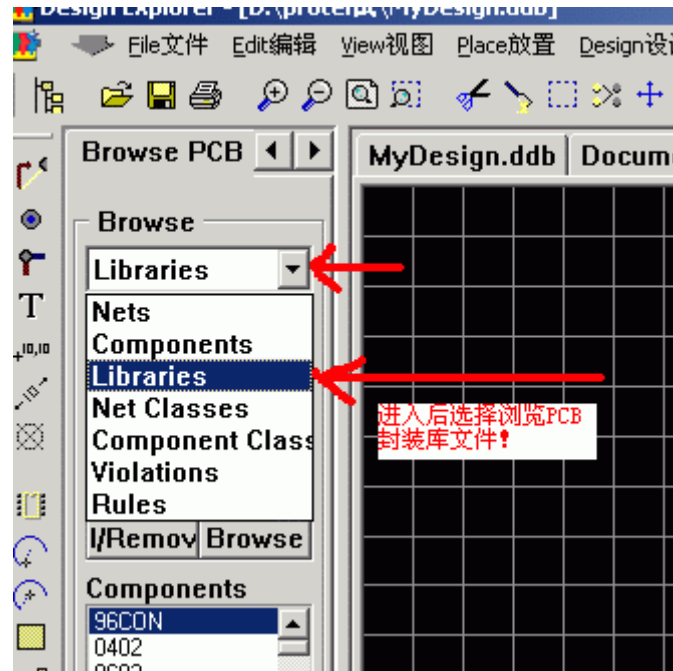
Design Explorer - [D:\protel试\MyDesign.ddb]

File文件 Edit编辑 View视图 Place放置 Design设

Browse PCB

MyDesign.ddb Docum

Browse

Libraries

Nets
Components
Libraries
Net Classes
Component Class
Violations
Rules

I/Remov Browse

进入后选择浏览PCB封装库文件!

Components

96CON
0402
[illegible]